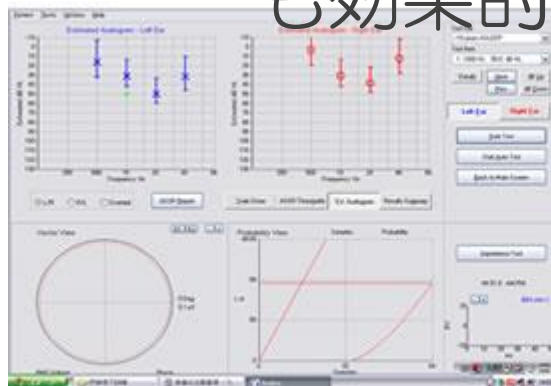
Estimated Audiogram - Left Ear

Estimated Audiogram - Right Ear

Left Ear

Right Ear

Vector View

Probability View

Frequency Hz

Start Test

Back to Main Screen

Impedance Test

ASSR Rawgram

Ext. Audiogram

Results Summary

Frequency Hz

Estimated dB HL

Estimated dB HL

Details

Open

Print

Left Ear

Right Ear

Probability

Number of Sweeps

Save

Help

Tools

System

Window

Help

Start